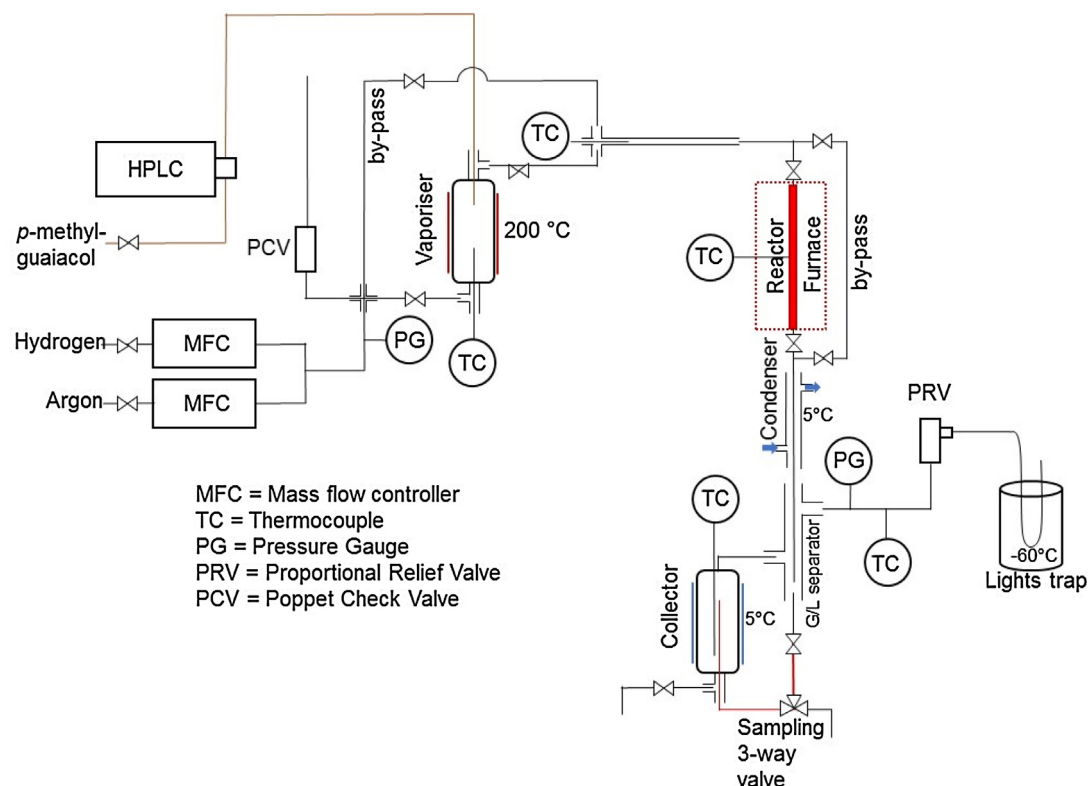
HPLC

p-methyl-guaiacol

PCV

by-pass

Vaporiser

200 °C

TC

TC

Reactor

Furnace

by-pass

Hydrogen

MFC

Argon

MFC

PG

TC

Condenser

5°C

PRV

PG

MFC = Mass flow controller
TC = Thermocouple
PG = Pressure Gauge
PRV = Proportional Relief Valve
PCV = Poppet Check Valve

TC

G/L separator

TC

-60°C

Lights trap

Collector

5°C

Sampling 3-way valve